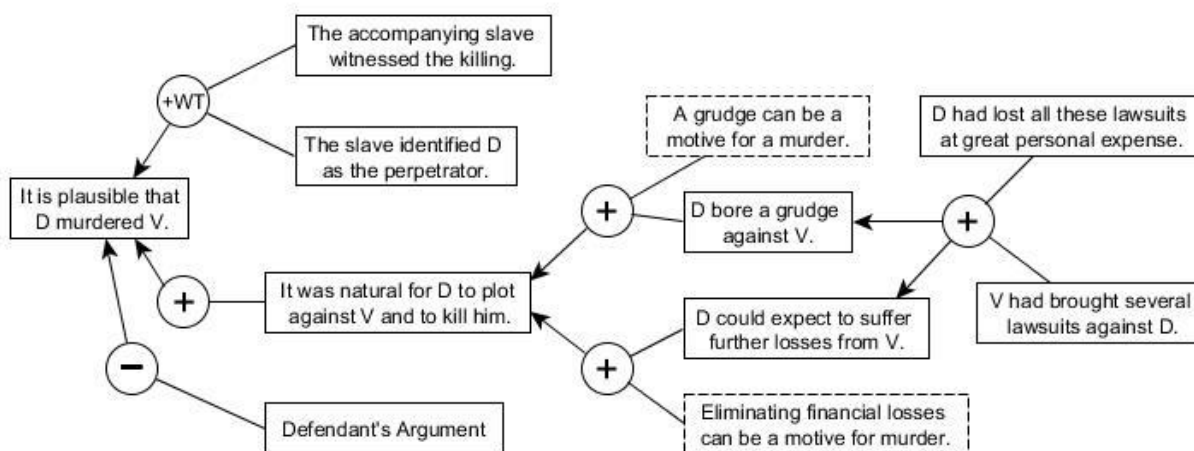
The accompanying slave witnessed the killing.

+WT

The slave identified D as the perpetrator.

It is plausible that D murdered V.

A grudge can be a motive for a murder.

D had lost all these lawsuits at great personal expense.

+

D bore a grudge against V.

+

+

It was natural for D to plot against V and to kill him.

V had brought several lawsuits against D.

D could expect to suffer further losses from V.

+

−

Eliminating financial losses can be a motive for murder.

Defendant's Argument